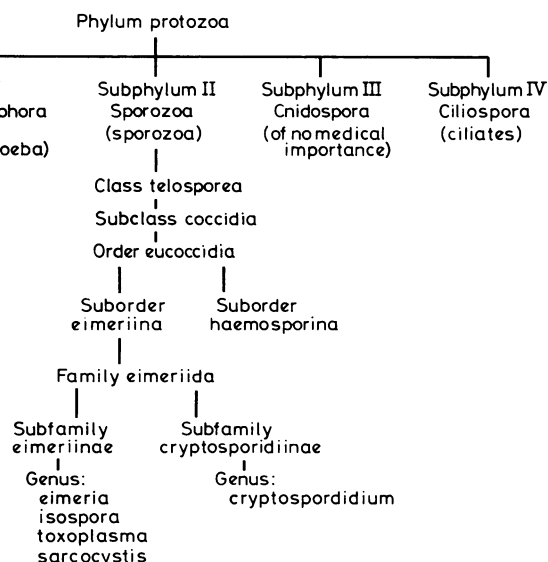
Phylum protozoa

phora

oeba)

Subphylum II
Sporozoa
(sporozoa)

Subphylum III
Cnidospora
(of no medical importance)

Subphylum IV
Ciliospora
(ciliates)

Class telosporea

Subclass coccidia

Order eucoccidia

Suborder eimeriina

Suborder haemosporina

Family eimeriida

Subfamily eimeriinae

Genus:
eimeria
isospora
toxoplasma
sarcocystis

Subfamily cryptosporidiinae

Genus:
cryptospordidium